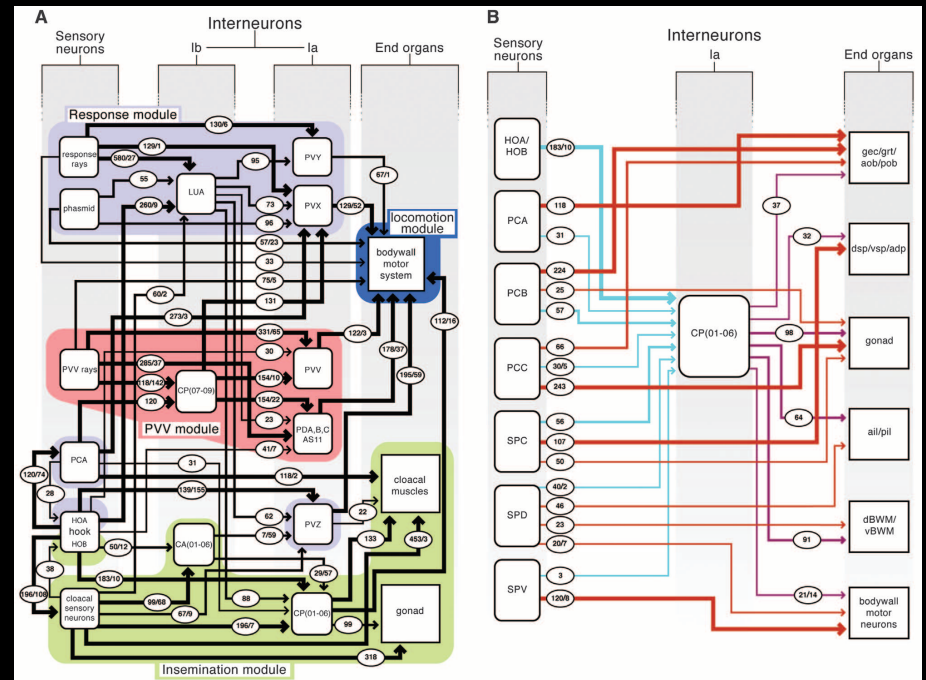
A

Interneurons

Sensory neurons

Ib

Ia

End organs

Response module

130/6

response rays

129/1

580/27

PVY

95

55

LUA

67/1

phasmid

260/9

73

PVX

129/52

96

locomotion module

57/23

33

bodywall motor system

75/5

60/2

131

273/3

331/55

122/3

PVV rays

30

PVV

285/37

118/142

CP(07-09)

154/10

178/37

120

154/22

195/59

112/16

23

PDA,B,C AS11

PVV module

41/7

PCA

31

120/74

118/2

cloacal muscles

28

139/155

HOA hook HOB

62

PVZ

22

CA(01-06)

7/59

133

453/3

50/12

38

29/57

183/10

196/108

cloacal sensory neurons

99/68

88

CP(01-06)

gonad

67/9

196/7

99

318

Insemination module

B

Interneurons

Sensory neurons

Ia

End organs

HOA/ HOB

183/10

gec/grt/ aob/pob

PCA

118

37

31

dsp/vsp/adp

32

PCB

224

25

57

CP(01-06)

98

gonad

PCC

66

30/5

243

SPC

56

64

ail/pil

107

50

40/2

SPD

46

dBWM/ vBWM

23

91

20/7

SPV

3

21/14

bodywall motor neurons

120/8